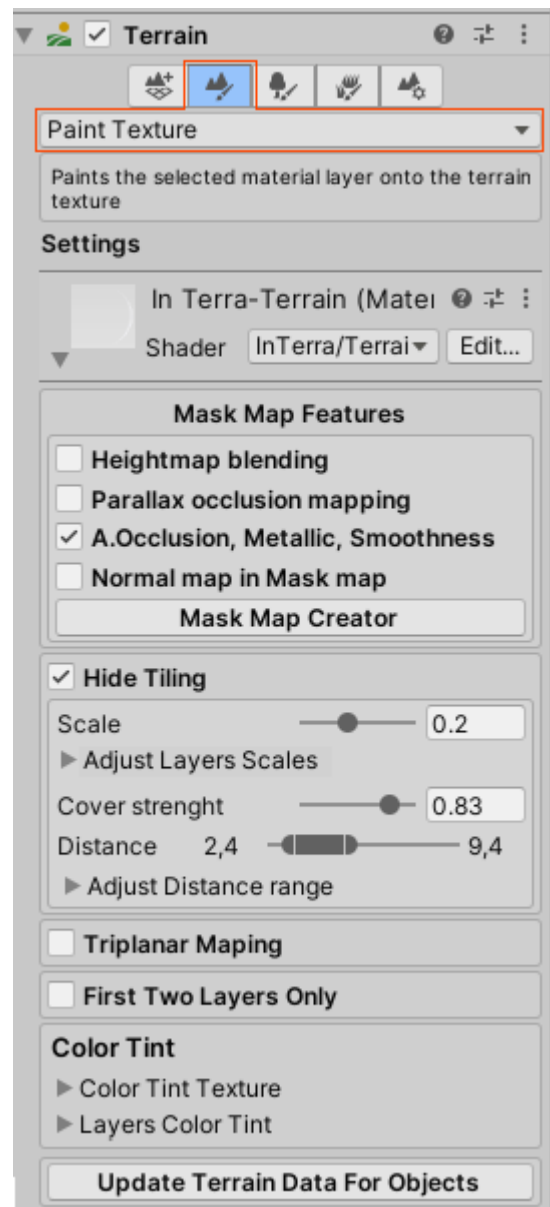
Terrain

Paint Texture

Paints the selected material layer onto the terrain texture

Settings

In Terra-Terrain (Mate

Shader InTerra/Terrai Edit...

Mask Map Features

Heightmap blending

Parallax occlusion mapping

A.Occlusion, Metallic, Smoothness

Normal map in Mask map

Mask Map Creator

Hide Tiling

Scale 0.2

Adjust Layers Scales

Cover strenght 0.83

Distance 2,4 9,4

Adjust Distance range

Triplanar Maping

First Two Layers Only

Color Tint

Color Tint Texture

Layers Color Tint

Update Terrain Data For Objects